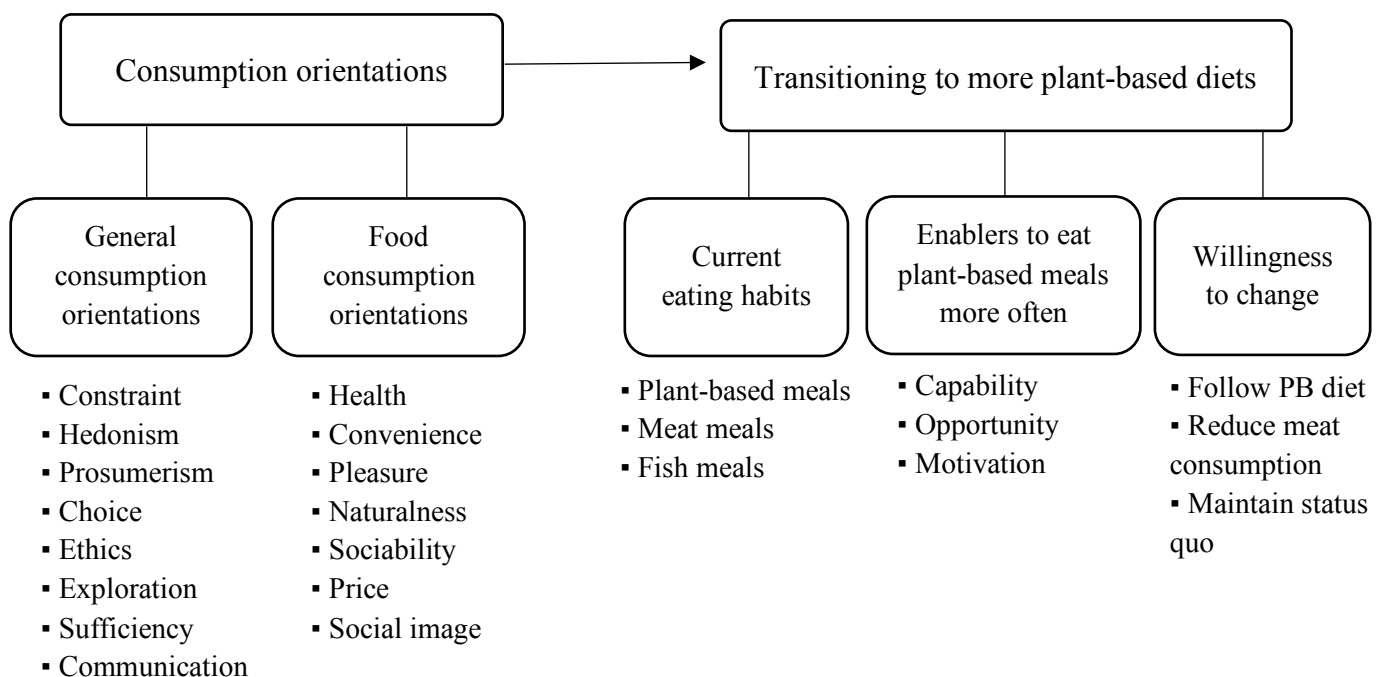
Consumption orientations

Transitioning to more plant-based diets

General consumption orientations

Food consumption orientations

Current eating habits

Enablers to eat plant-based meals more often

Willingness to change

▪ Constraint
▪ Hedonism
▪ Prosumerism
▪ Choice
▪ Ethics
▪ Exploration
▪ Sufficiency
▪ Communication

▪ Health
▪ Convenience
▪ Pleasure
▪ Naturalness
▪ Sociability
▪ Price
▪ Social image

▪ Plant-based meals
▪ Meat meals
▪ Fish meals

▪ Capability
▪ Opportunity
▪ Motivation

▪ Follow PB diet
▪ Reduce meat consumption
▪ Maintain status quo